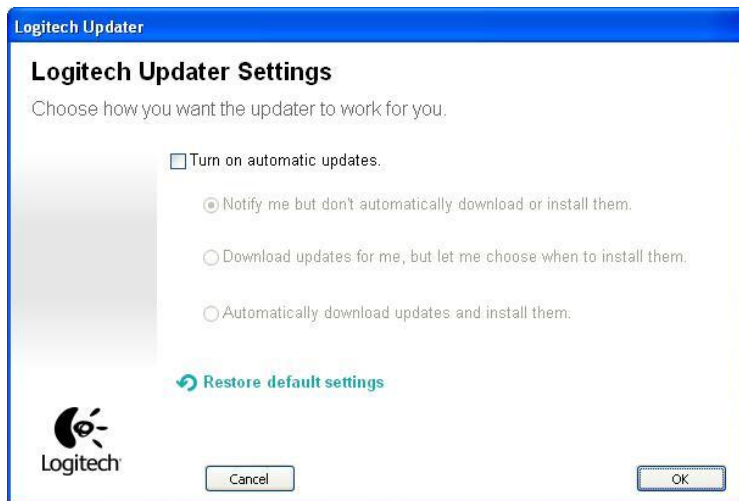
Logitech Updater

Logitech Updater Settings

Choose how you want the updater to work for you.

Turn on automatic updates.

Notify me but don't automatically download or install them.

Download updates for me, but let me choose when to install them.

Automatically download updates and install them.

Restore default settings

Logitech

Cancel

OK